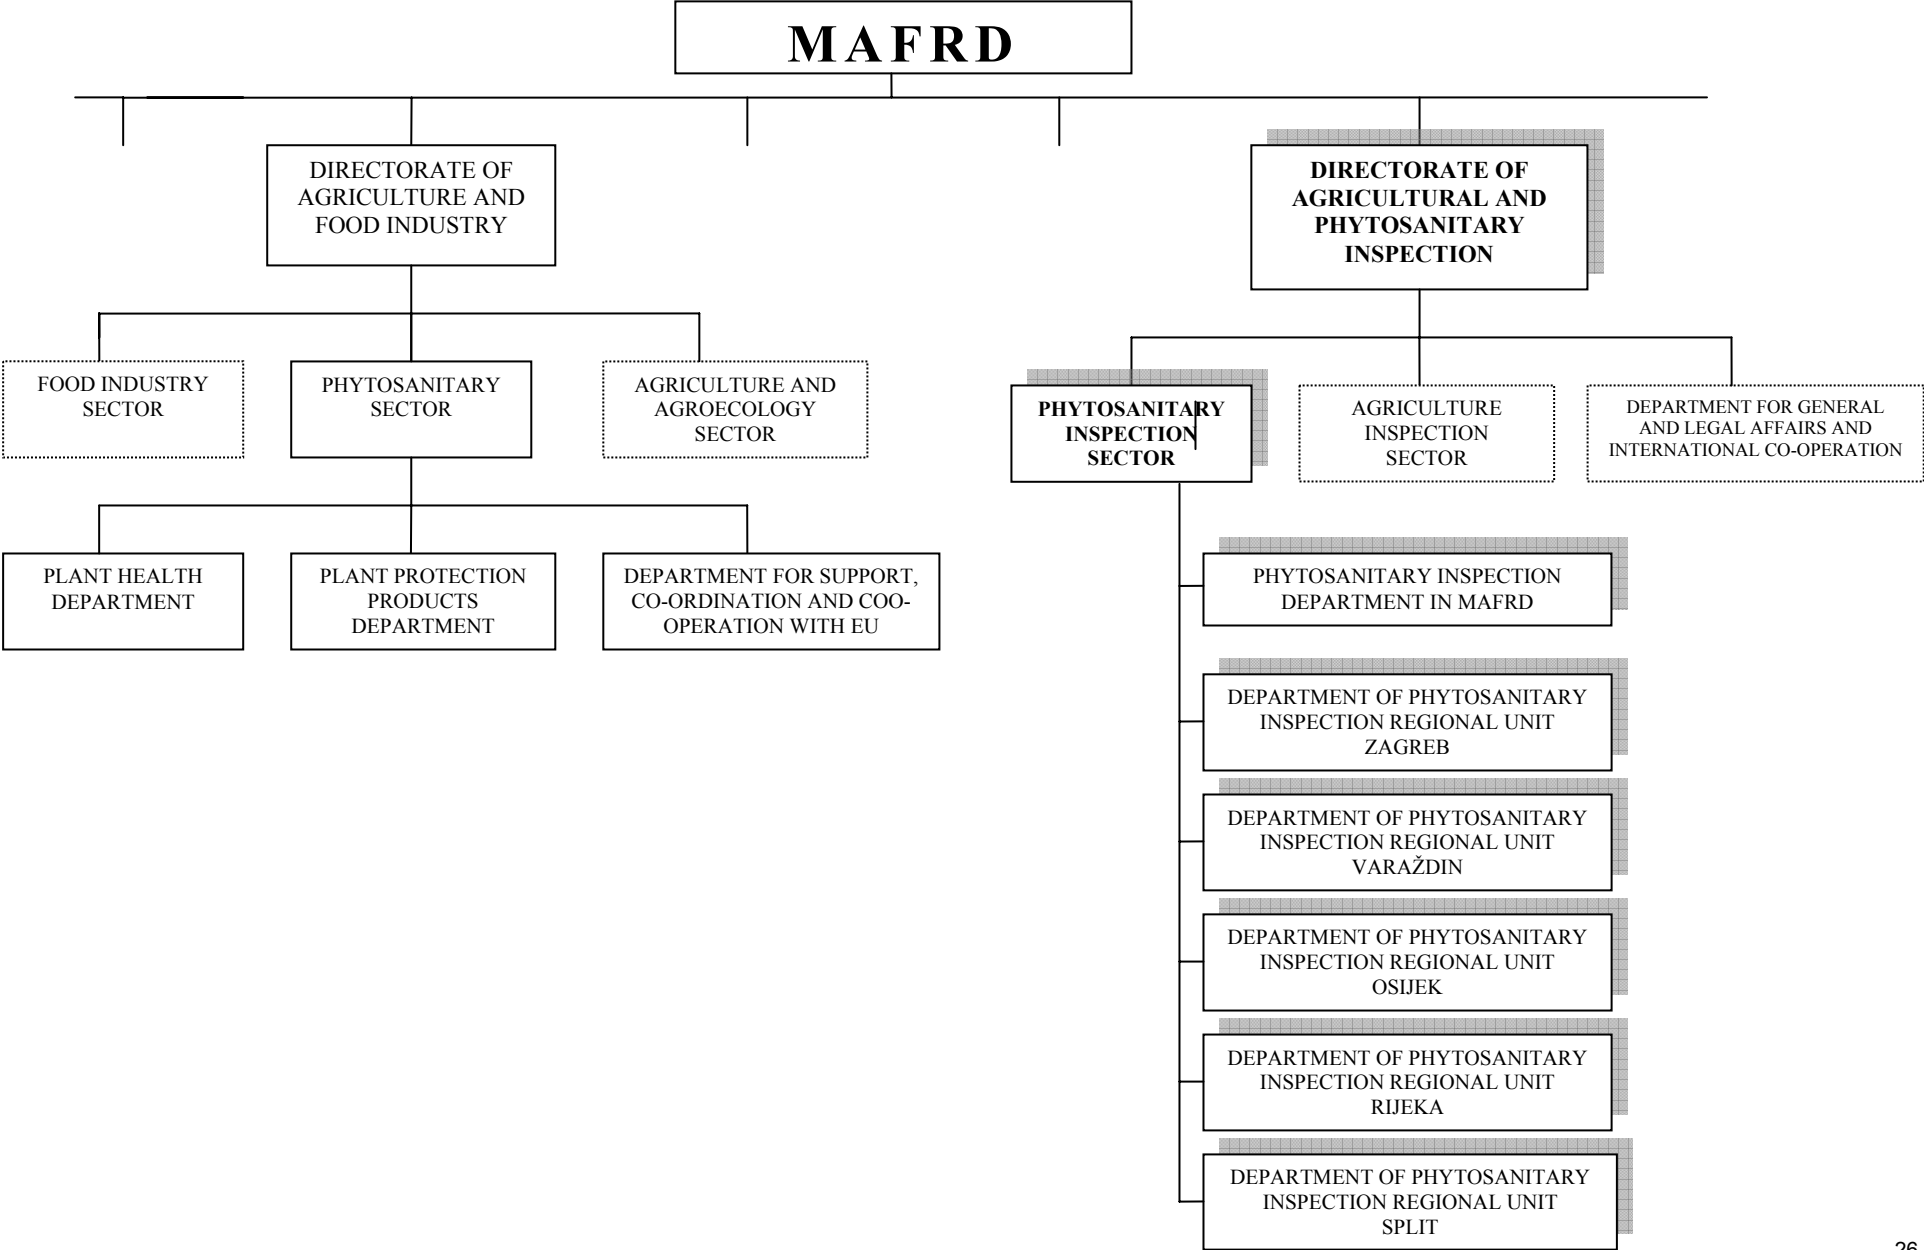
MAFRD

DIRECTORATE OF AGRICULTURE AND FOOD INDUSTRY

FOOD INDUSTRY SECTOR

PHYTOSANITARY SECTOR

AGRICULTURE AND AGROECOLOGY SECTOR

PLANT HEALTH DEPARTMENT

PLANT PROTECTION PRODUCTS DEPARTMENT

DEPARTMENT FOR SUPPORT, CO-ORDINATION AND COO-OPERATION WITH EU

DIRECTORATE OF AGRICULTURAL AND PHYTOSANITARY INSPECTION

PHYTOSANITARY INSPECTION SECTOR

AGRICULTURE INSPECTION SECTOR

DEPARTMENT FOR GENERAL AND LEGAL AFFAIRS AND INTERNATIONAL CO-OPERATION

PHYTOSANITARY INSPECTION DEPARTMENT IN MAFRD

DEPARTMENT OF PHYTOSANITARY INSPECTION REGIONAL UNIT ZAGREB

DEPARTMENT OF PHYTOSANITARY INSPECTION REGIONAL UNIT VARAŽDIN

DEPARTMENT OF PHYTOSANITARY INSPECTION REGIONAL UNIT OSIJEK

DEPARTMENT OF PHYTOSANITARY INSPECTION REGIONAL UNIT RIJEKA

DEPARTMENT OF PHYTOSANITARY INSPECTION REGIONAL UNIT SPLIT

26